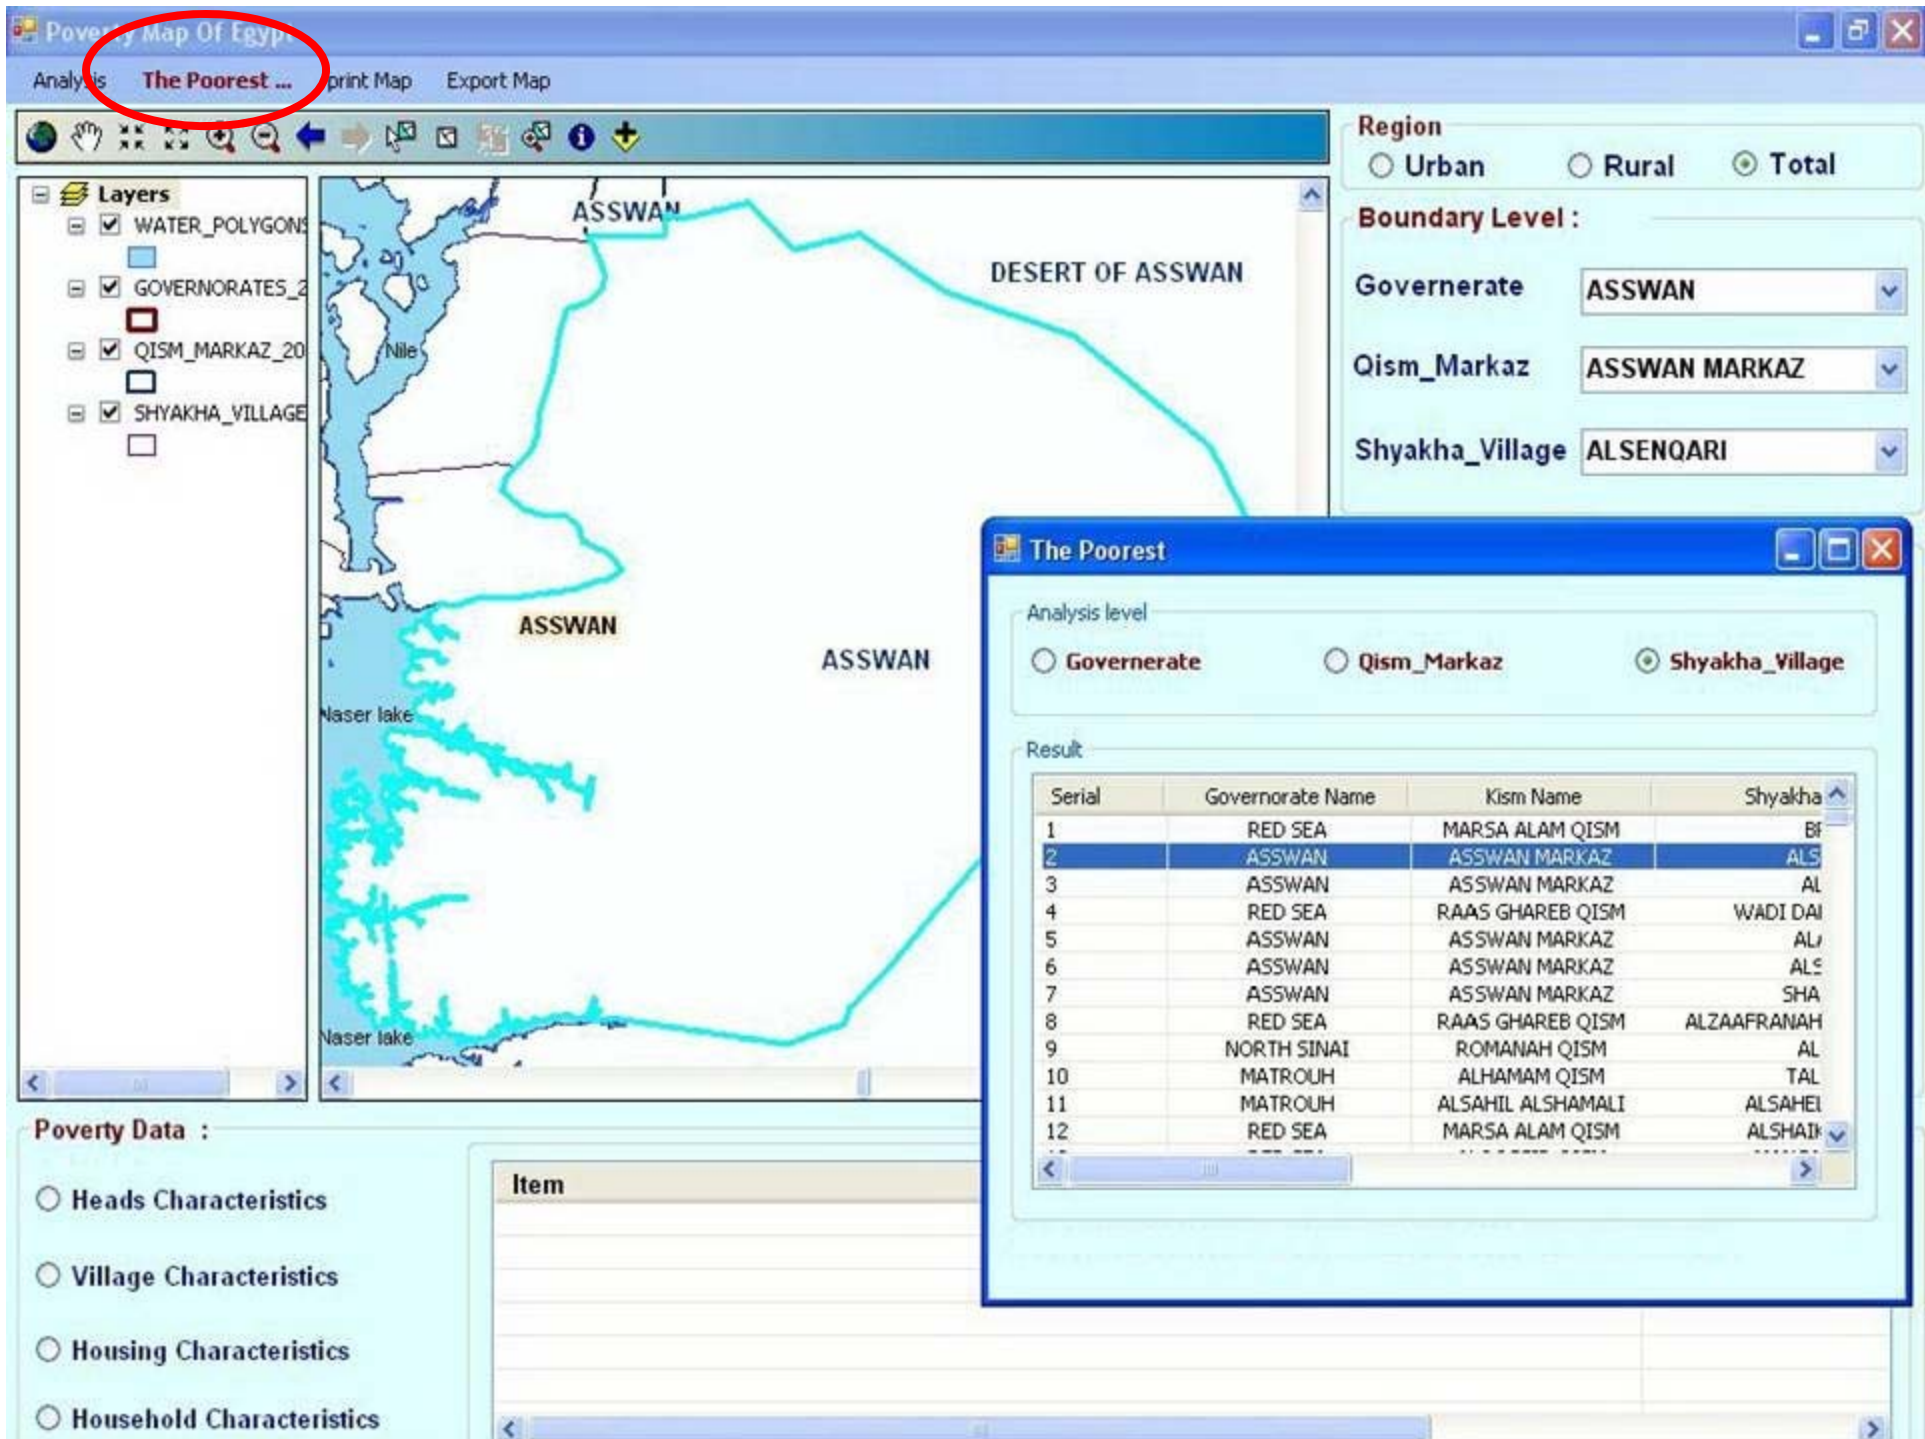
Poverty Map Of Egypt

Analysis The Poorest ... print Map Export Map

Layers
WATER_POLYGONS
GOVERNORATES_2
QISM_MARKAZ_20
SHYAKHA_VILLAGE

ASSWAN
DESERT OF ASSWAN
Nile
ASSWAN
ASSWAN
Naser lake
Naser lake

Region
Urban Rural Total

Boundary Level :
Governerate ASSWAN
Qism_Markaz ASSWAN MARKAZ
Shyakha_Village ALSENQARI

The Poorest

Analysis level
Governerate Qism_Markaz Shyakha_Village

Result

| Serial | Governorate Name | Kism Name | Shyakha |
|---|---|---|---|
| 1 | RED SEA | MARSA ALAM QISM | BI |
| 2 | ASSWAN | ASSWAN MARKAZ | ALS |
| 3 | ASSWAN | ASSWAN MARKAZ | AL |
| 4 | RED SEA | RAAS GHAREB QISM | WADI DAI |
| 5 | ASSWAN | ASSWAN MARKAZ | AL |
| 6 | ASSWAN | ASSWAN MARKAZ | ALS |
| 7 | ASSWAN | ASSWAN MARKAZ | SHA |
| 8 | RED SEA | RAAS GHAREB QISM | ALZAAFRANAH |
| 9 | NORTH SINAI | ROMANAH QISM | AL |
| 10 | MATROUH | ALHAMAM QISM | TAL |
| 11 | MATROUH | ALSAHIL ALSHAMALI | ALSAHEI |
| 12 | RED SEA | MARSA ALAM QISM | ALSHAIK |

Poverty Data :
Heads Characteristics
Village Characteristics
Housing Characteristics
Household Characteristics

Item